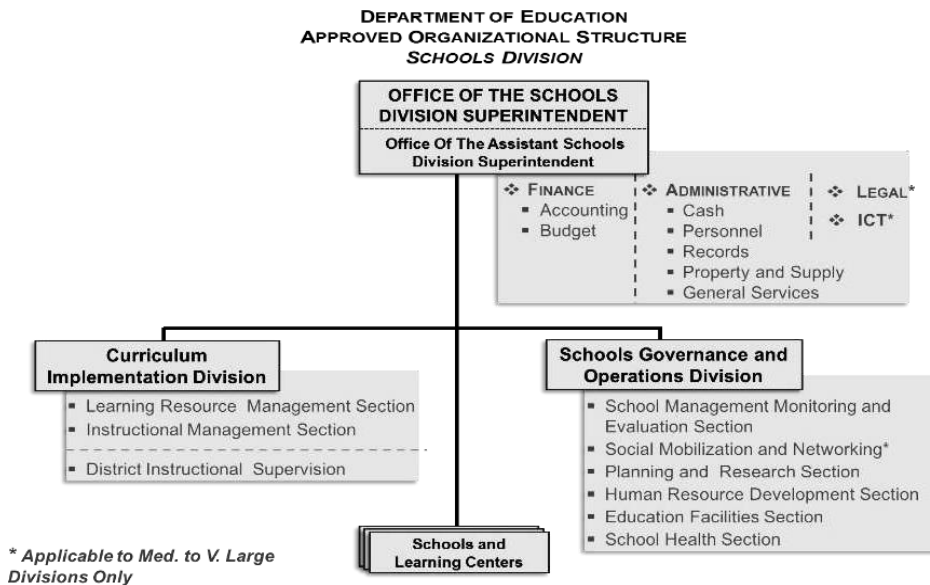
DEPARTMENT OF EDUCATION
APPROVED ORGANIZATIONAL STRUCTURE
SCHOOLS DIVISION

OFFICE OF THE SCHOOLS DIVISION SUPERINTENDENT

Office Of The Assistant Schools Division Superintendent

❖ FINANCE
▪ Accounting
▪ Budget

❖ ADMINISTRATIVE
▪ Cash
▪ Personnel
▪ Records
▪ Property and Supply
▪ General Services

❖ LEGAL*
❖ ICT*

Curriculum Implementation Division
▪ Learning Resource Management Section
▪ Instructional Management Section
▪ District Instructional Supervision

Schools Governance and Operations Division
▪ School Management Monitoring and Evaluation Section
▪ Social Mobilization and Networking*
▪ Planning and Research Section
▪ Human Resource Development Section
▪ Education Facilities Section
▪ School Health Section

Schools and Learning Centers

* Applicable to Med. to V. Large Divisions Only